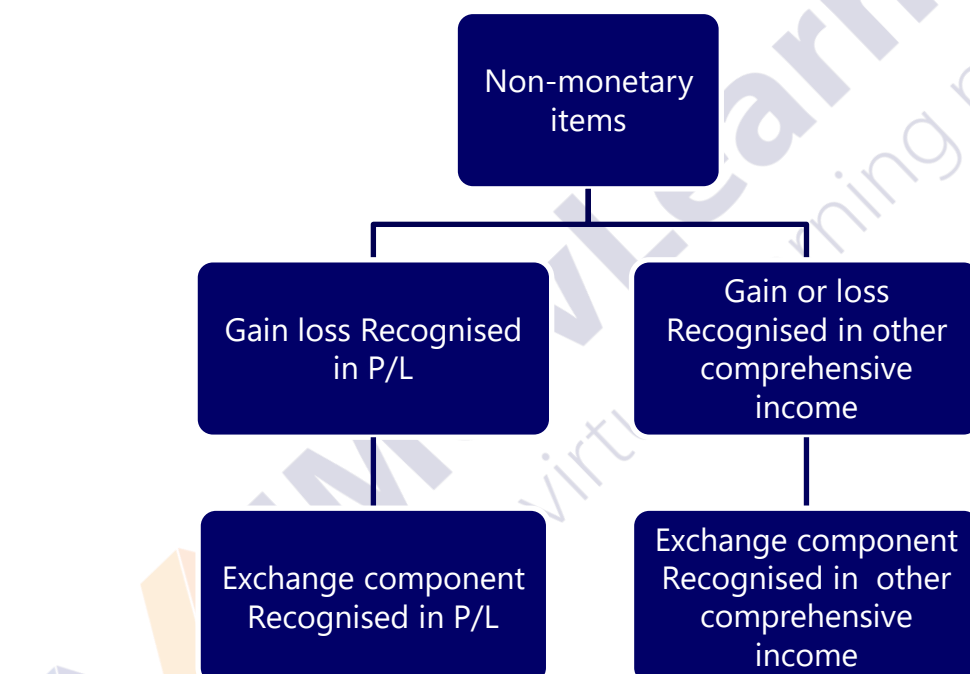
Non-monetary items

Gain loss Recognised in P/L

Gain or loss Recognised in other comprehensive income

Exchange component Recognised in P/L

Exchange component Recognised in other comprehensive income